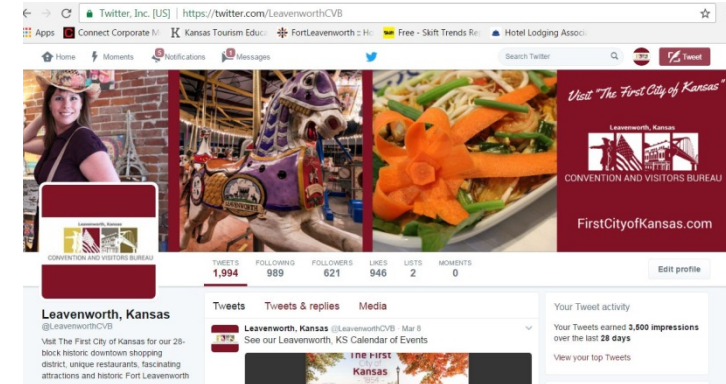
Twitter, Inc. [US] | https://twitter.com/LeavenworthCVB

Apps Connect Corporate M K Kansas Tourism Educ FortLeavenworth :: Ho Free - Skift Trends Re Hotel Lodging Associ

Home Moments 5 Notifications 1 Messages Search Twitter Tweet

Visit "The First City of Kansas"

Leavenworth, Kansas
CONVENTION AND VISITORS BUREAU

FirstCityofKansas.com

Leavenworth, Kansas
CONVENTION AND VISITORS BUREAU

| TWEETS | FOLLOWING | FOLLOWERS | LIKES | LISTS | MOMENTS |
|---|---|---|---|---|---|
| 1,994 | 989 | 621 | 946 | 2 | 0 |

Edit profile

Leavenworth, Kansas
@LeavenworthCVB

Visit The First City of Kansas for our 28-block historic downtown shopping district, unique restaurants, fascinating attractions and historic Fort Leavenworth

Tweets Tweets & replies Media

Leavenworth, Kansas @LeavenworthCVB · Mar 8
See our Leavenworth, KS Calendar of Events

The First
Kansas

Your Tweet activity
Your Tweets earned 3,500 impressions over the last 28 days
View your top Tweets